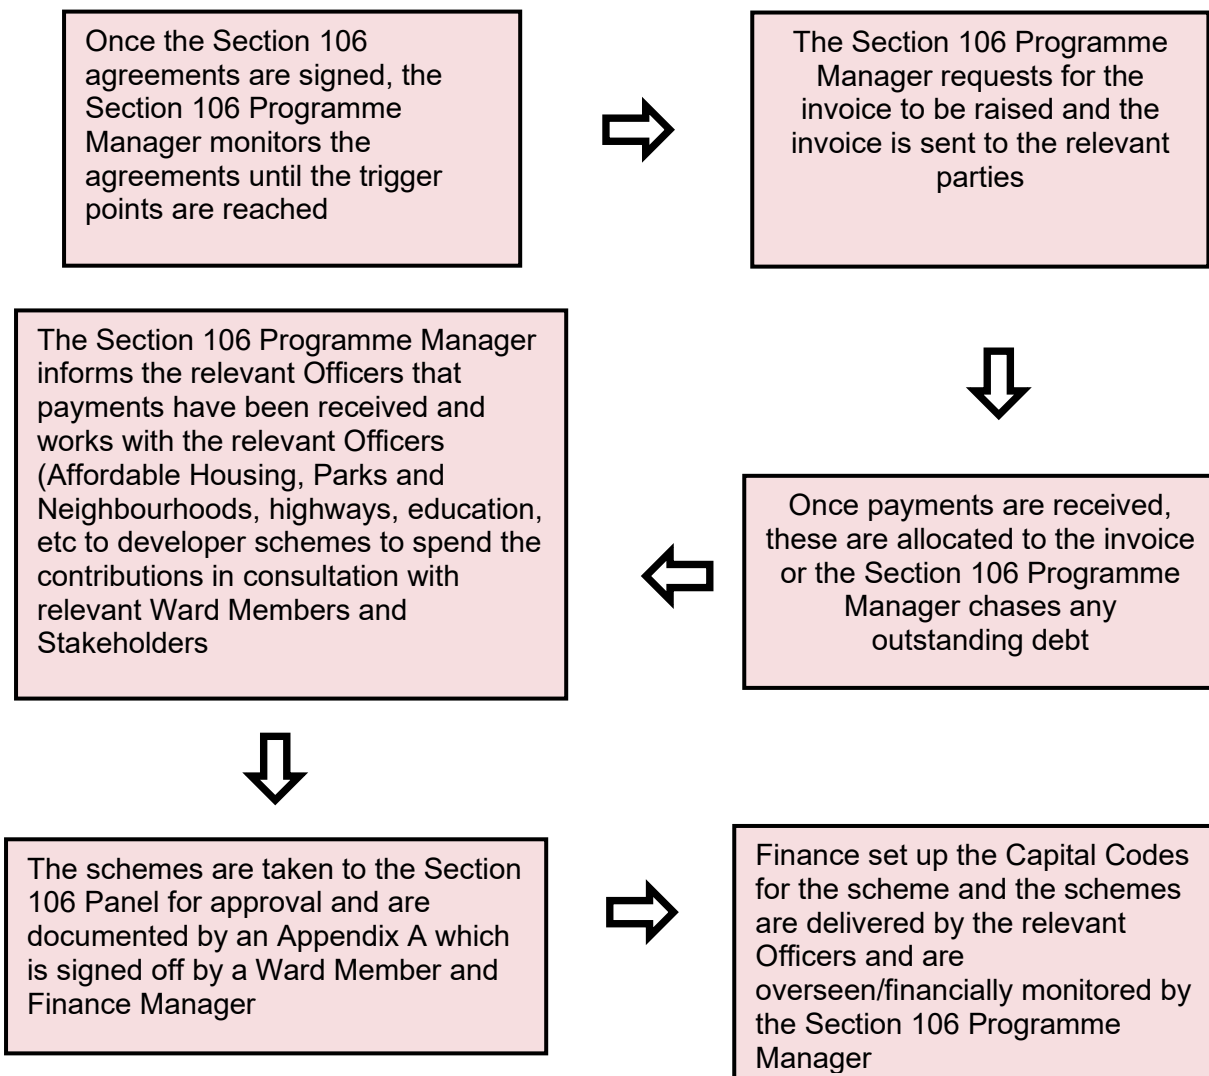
Once the Section 106 agreements are signed, the Section 106 Programme Manager monitors the agreements until the trigger points are reached

The Section 106 Programme Manager requests for the invoice to be raised and the invoice is sent to the relevant parties

Once payments are received, these are allocated to the invoice or the Section 106 Programme Manager chases any outstanding debt

The Section 106 Programme Manager informs the relevant Officers that payments have been received and works with the relevant Officers (Affordable Housing, Parks and Neighbourhoods, highways, education, etc to developer schemes to spend the contributions in consultation with relevant Ward Members and Stakeholders

The schemes are taken to the Section 106 Panel for approval and are documented by an Appendix A which is signed off by a Ward Member and Finance Manager

Finance set up the Capital Codes for the scheme and the schemes are delivered by the relevant Officers and are overseen/financially monitored by the Section 106 Programme Manager